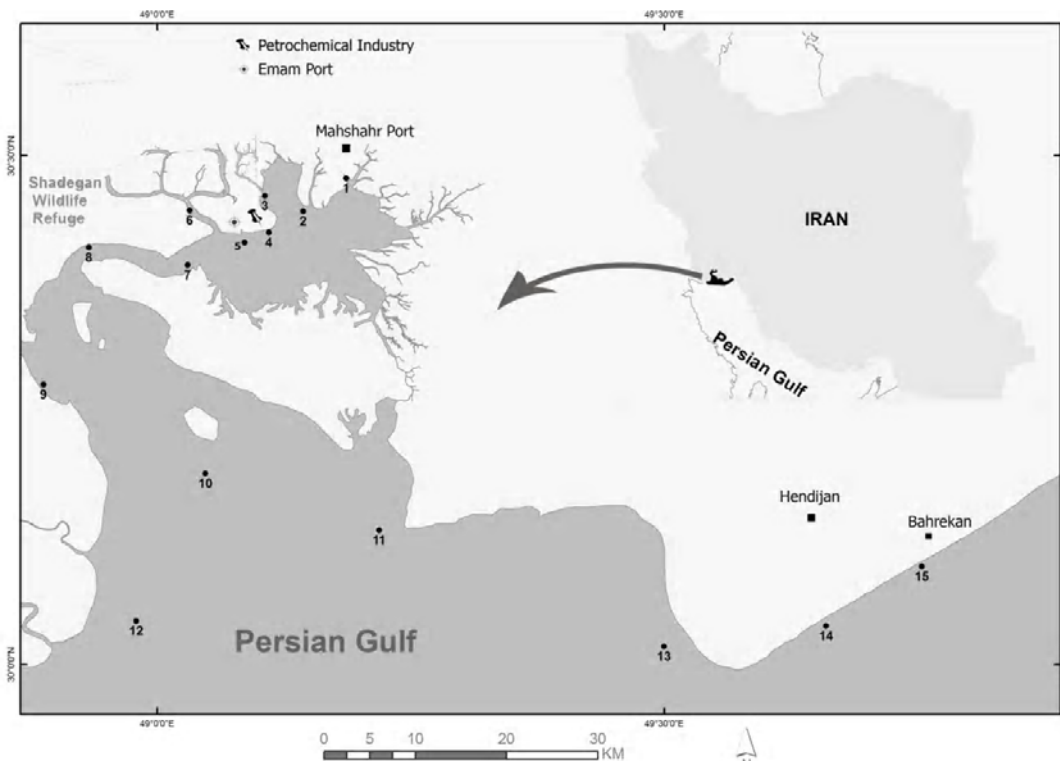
49°0'0"E
49°30'0"E
Petrochemical Industry
Emam Port
30°30'0"N
Mahshahr Port
Shadegan Wildlife Refuge
1
2
3
4
5
6
7
8
IRAN
Persian Gulf
9
10
11
Hendijan
Bahrekan
15
12
Persian Gulf
13
14
30°0'0"N
49°0'0"E
49°30'0"E
0 5 10 20 30 KM